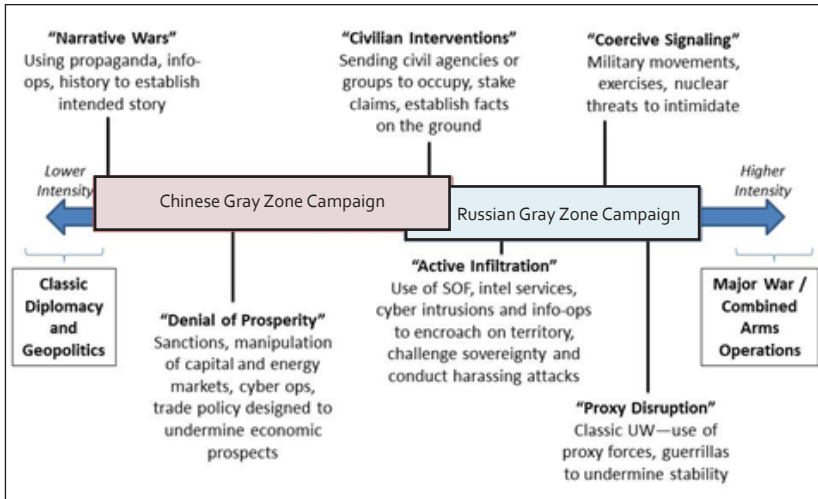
"Narrative Wars"
Using propaganda, info-ops, history to establish intended story

"Civilian Interventions"
Sending civil agencies or groups to occupy, stake claims, establish facts on the ground

"Coercive Signaling"
Military movements, exercises, nuclear threats to intimidate

Lower Intensity

Chinese Gray Zone Campaign

Russian Gray Zone Campaign

Higher Intensity

Classic Diplomacy and Geopolitics

"Denial of Prosperity"
Sanctions, manipulation of capital and energy markets, cyber ops, trade policy designed to undermine economic prospects

"Active Infiltration"
Use of SOF, intel services, cyber intrusions and info-ops to encroach on territory, challenge sovereignty and conduct harassing attacks

Major War / Combined Arms Operations

"Proxy Disruption"
Classic UW—use of proxy forces, guerrillas to undermine stability